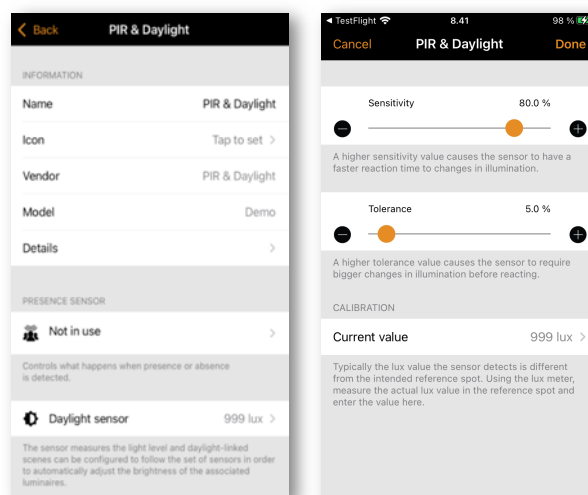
Back

PIR & Daylight

INFORMATION

Name PIR & Daylight

Icon Tap to set

Vendor PIR & Daylight

Model Demo

Details

PRESENCE SENSOR

Not in use

Controls what happens when presence or absence is detected.

Daylight sensor 999 lux

The sensor measures the light level and daylight-linked scenes can be configured to follow the set of sensors in order to automatically adjust the brightness of the associated luminaires.

◀ TestFlight 8.41 98 %

Cancel PIR & Daylight Done

Sensitivity 80.0 %

A higher sensitivity value causes the sensor to have a faster reaction time to changes in illumination.

Tolerance 5.0 %

A higher tolerance value causes the sensor to require bigger changes in illumination before reacting.

CALIBRATION

Current value 999 lux

Typically the lux value the sensor detects is different from the intended reference spot. Using the lux meter, measure the actual lux value in the reference spot and enter the value here.